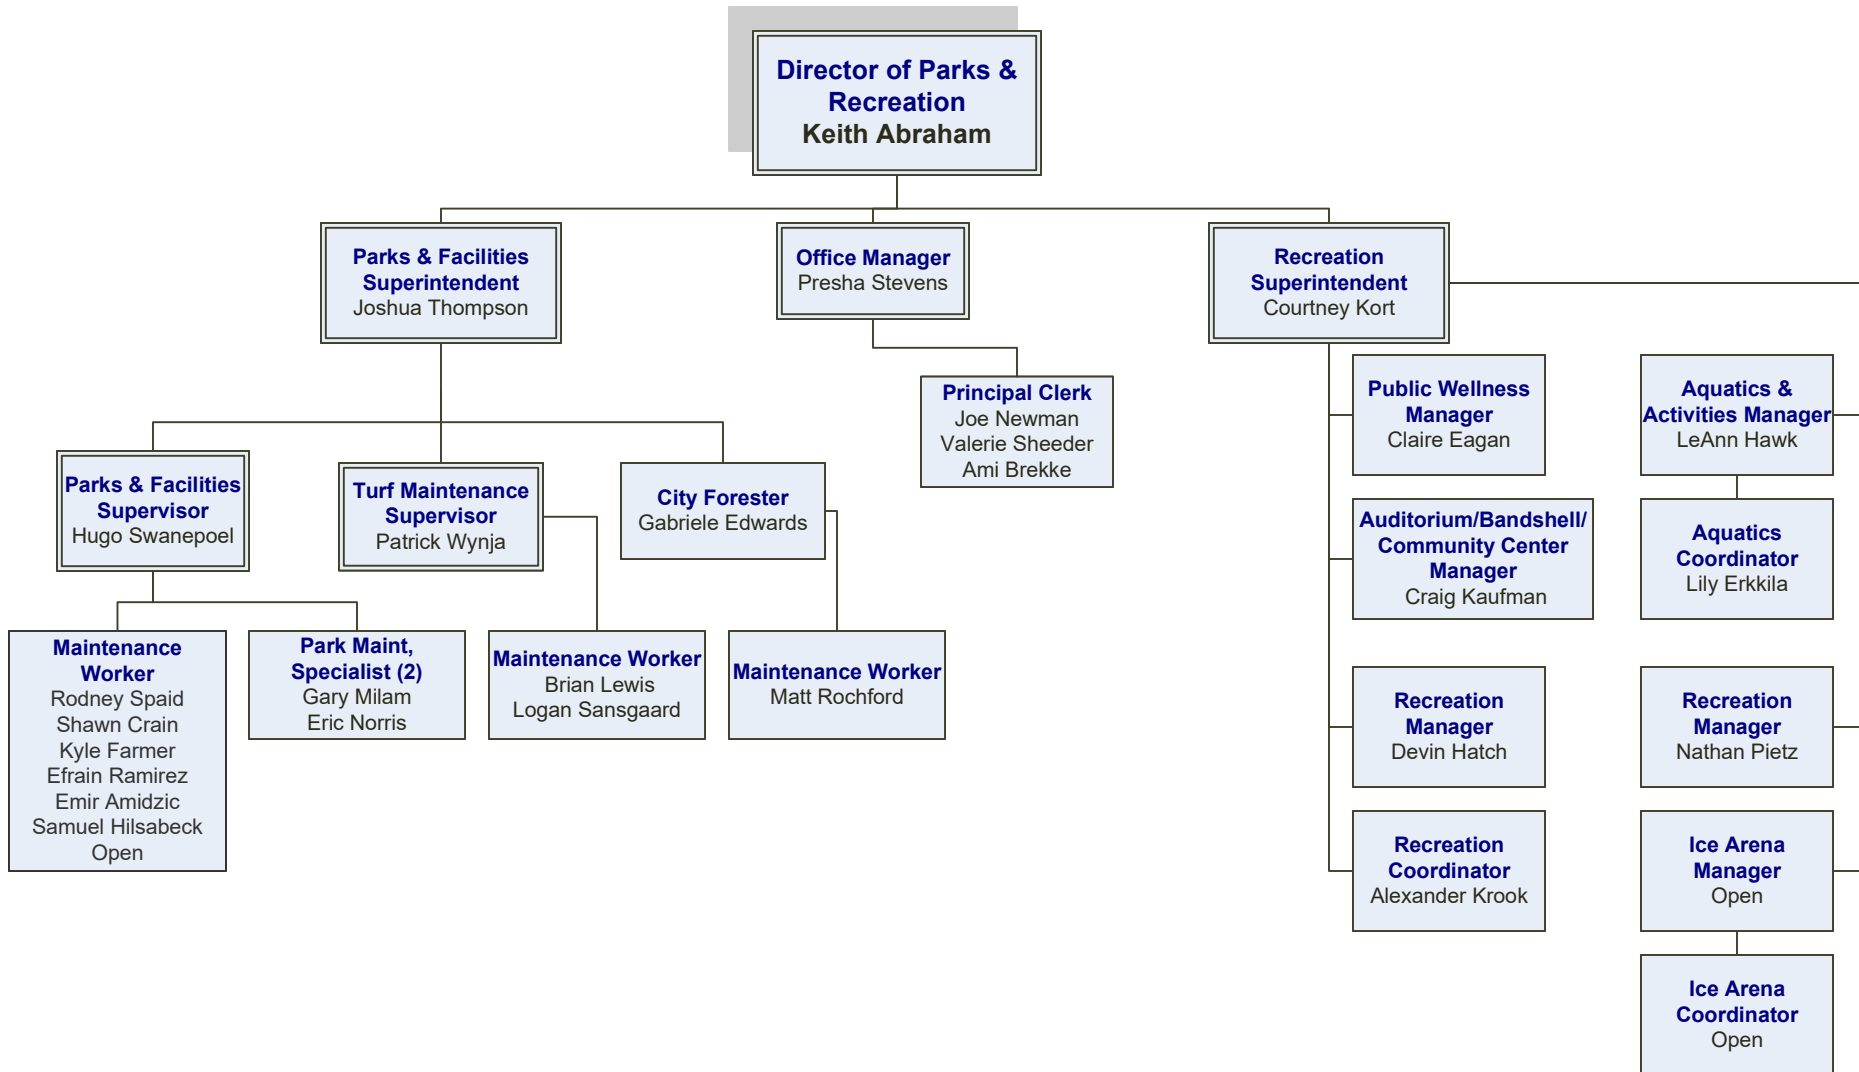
Director of Parks & Recreation
Keith Abraham

Parks & Facilities Superintendent
Joshua Thompson

Office Manager
Presha Stevens

Recreation Superintendent
Courtney Kort

Principal Clerk
Joe Newman
Valerie Sheeder
Ami Brekke

Parks & Facilities Supervisor
Hugo Swanepoel

Turf Maintenance Supervisor
Patrick Wynja

City Forester
Gabriele Edwards

Maintenance Worker
Rodney Spaid
Shawn Crain
Kyle Farmer
Efrain Ramirez
Emir Amidzic
Samuel Hilsabeck
Open

Park Maint, Specialist (2)
Gary Milam
Eric Norris

Maintenance Worker
Brian Lewis
Logan Sansgaard

Maintenance Worker
Matt Rochford

Public Wellness Manager
Claire Eagan

Auditorium/Bandshell/ Community Center Manager
Craig Kaufman

Recreation Manager
Devin Hatch

Recreation Coordinator
Alexander Krook

Aquatics & Activities Manager
LeAnn Hawk

Aquatics Coordinator
Lily Erkkila

Recreation Manager
Nathan Pietz

Ice Arena Manager
Open

Ice Arena Coordinator
Open